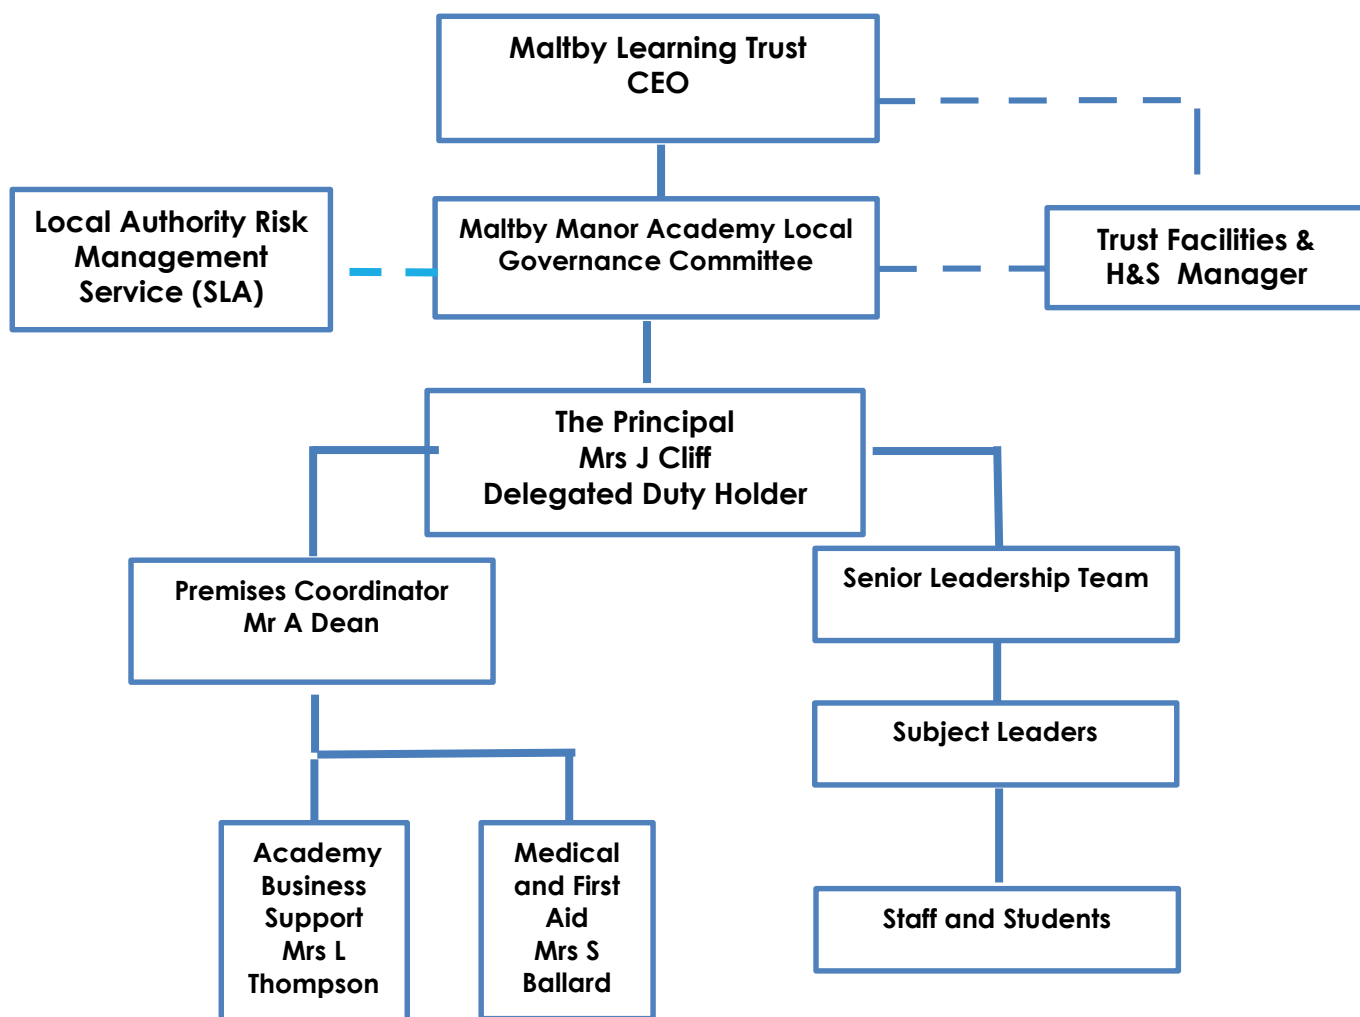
Maltby Learning Trust
CEO

Local Authority Risk Management Service (SLA)

Maltby Manor Academy Local Governance Committee

Trust Facilities & H&S Manager

The Principal
Mrs J Cliff
Delegated Duty Holder

Premises Coordinator
Mr A Dean

Senior Leadership Team

Subject Leaders

Academy Business Support
Mrs L Thompson

Medical and First Aid
Mrs S Ballard

Staff and Students